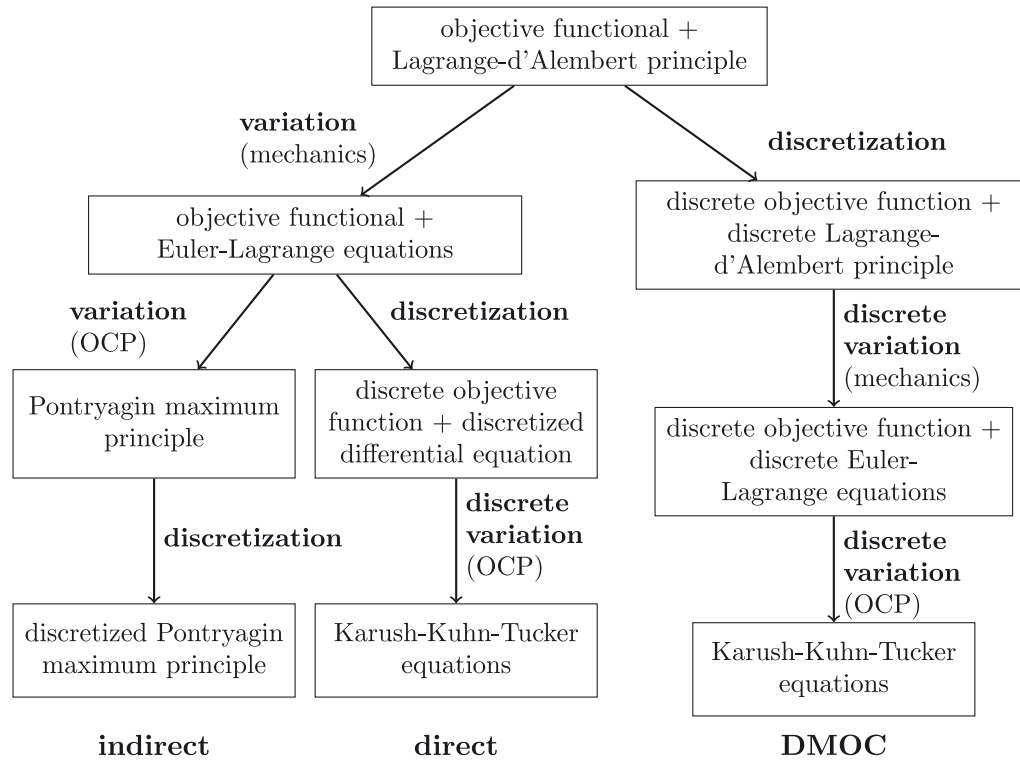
objective functional + Lagrange-d'Alembert principle

variation (mechanics)

discretization

objective functional + Euler-Lagrange equations

discrete objective function + discrete Lagrange-d'Alembert principle

variation (OCP)

discretization

discrete variation (mechanics)

Pontryagin maximum principle

discrete objective function + discretized differential equation

discrete objective function + discrete Euler-Lagrange equations

discretization

discrete variation (OCP)

discrete variation (OCP)

discretized Pontryagin maximum principle

Karush-Kuhn-Tucker equations

Karush-Kuhn-Tucker equations

indirect

direct

DMOC